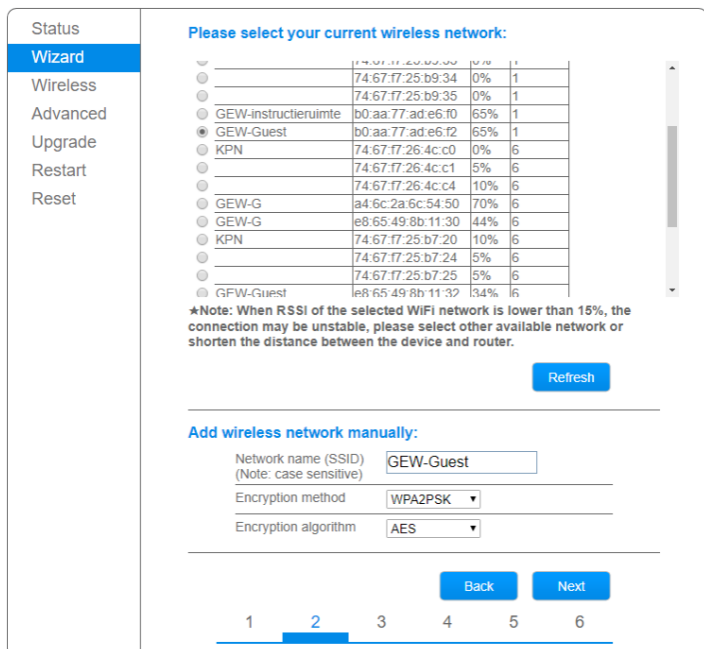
Status
Wizard
Wireless
Advanced
Upgrade
Restart
Reset

Please select your current wireless network:

| | | | | |
|---|---|---|---|---|
| ○ | | 74:67:f7:25:b9:34 | 0% | 1 |
| ○ | | 74:67:f7:25:b9:35 | 0% | 1 |
| ○ | GEW-instructieruimte | b0:aa:77:ad:e6:f0 | 65% | 1 |
| ◉ | GEW-Guest | b0:aa:77:ad:e6:f2 | 65% | 1 |
| ○ | KPN | 74:67:f7:26:4c:c0 | 0% | 6 |
| ○ | | 74:67:f7:26:4c:c1 | 5% | 6 |
| ○ | | 74:67:f7:26:4c:c4 | 10% | 6 |
| ○ | GEW-G | a4:6c:2a:6c:54:50 | 70% | 6 |
| ○ | GEW-G | e8:65:49:8b:11:30 | 44% | 6 |
| ○ | KPN | 74:67:f7:25:b7:20 | 10% | 6 |
| ○ | | 74:67:f7:25:b7:24 | 5% | 6 |
| ○ | | 74:67:f7:25:b7:25 | 5% | 6 |
| ○ | GEW-Guest | e8:65:49:8b:11:32 | 34% | 6 |

★Note: When RSSI of the selected WiFi network is lower than 15%, the connection may be unstable, please select other available network or shorten the distance between the device and router.

Refresh

Add wireless network manually:

| | |
|---|---|
| Network name (SSID) (Note: case sensitive) | GEW-Guest |
| Encryption method | WPA2PSK |
| Encryption algorithm | AES |

Back Next

1 2 3 4 5 6